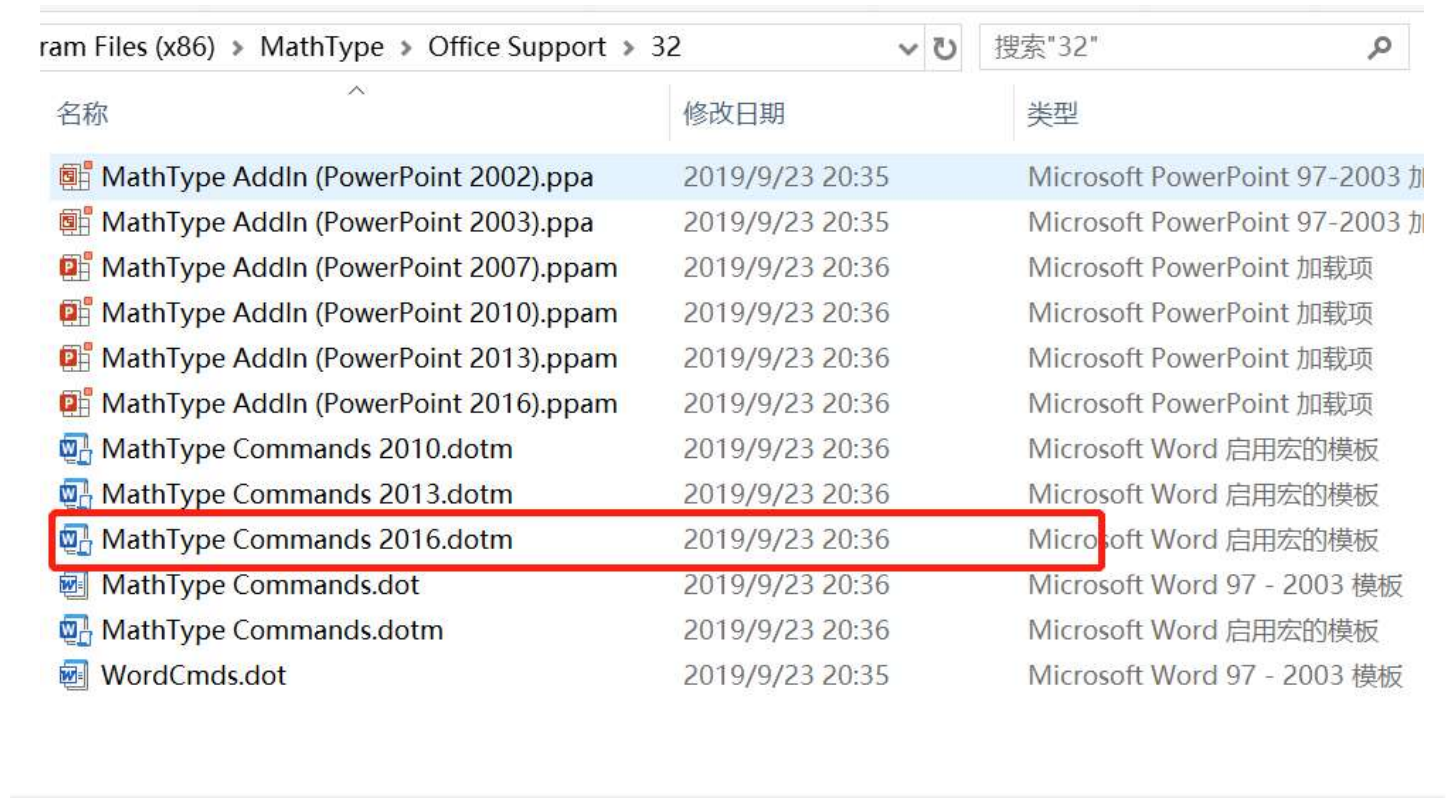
ram Files (x86) > MathType > Office Support > 32

搜索"32"

| 名称 | 修改日期 | 类型 |
|---|---|---|
| MathType AddIn (PowerPoint 2002).ppa | 2019/9/23 20:35 | Microsoft PowerPoint 97-2003 加 |
| MathType AddIn (PowerPoint 2003).ppa | 2019/9/23 20:35 | Microsoft PowerPoint 97-2003 加 |
| MathType AddIn (PowerPoint 2007).ppam | 2019/9/23 20:36 | Microsoft PowerPoint 加载项 |
| MathType AddIn (PowerPoint 2010).ppam | 2019/9/23 20:36 | Microsoft PowerPoint 加载项 |
| MathType AddIn (PowerPoint 2013).ppam | 2019/9/23 20:36 | Microsoft PowerPoint 加载项 |
| MathType AddIn (PowerPoint 2016).ppam | 2019/9/23 20:36 | Microsoft PowerPoint 加载项 |
| MathType Commands 2010.dotm | 2019/9/23 20:36 | Microsoft Word 启用宏的模板 |
| MathType Commands 2013.dotm | 2019/9/23 20:36 | Microsoft Word 启用宏的模板 |
| MathType Commands 2016.dotm | 2019/9/23 20:36 | Microsoft Word 启用宏的模板 |
| MathType Commands.dot | 2019/9/23 20:36 | Microsoft Word 97 - 2003 模板 |
| MathType Commands.dotm | 2019/9/23 20:36 | Microsoft Word 启用宏的模板 |
| WordCmds.dot | 2019/9/23 20:35 | Microsoft Word 97 - 2003 模板 |